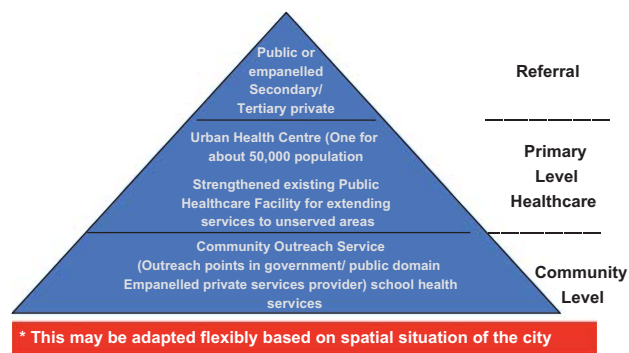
Public or empanelled Secondary/ Tertiary private

Referral

Urban Health Centre (One for about 50,000 population

Strengthened existing Public Healthcare Facility for extending services to unserved areas

Primary Level Healthcare

Community Outreach Service (Outreach points in government/ public domain Empanelled private services provider) school health services

Community Level

* This may be adapted flexibly based on spatial situation of the city